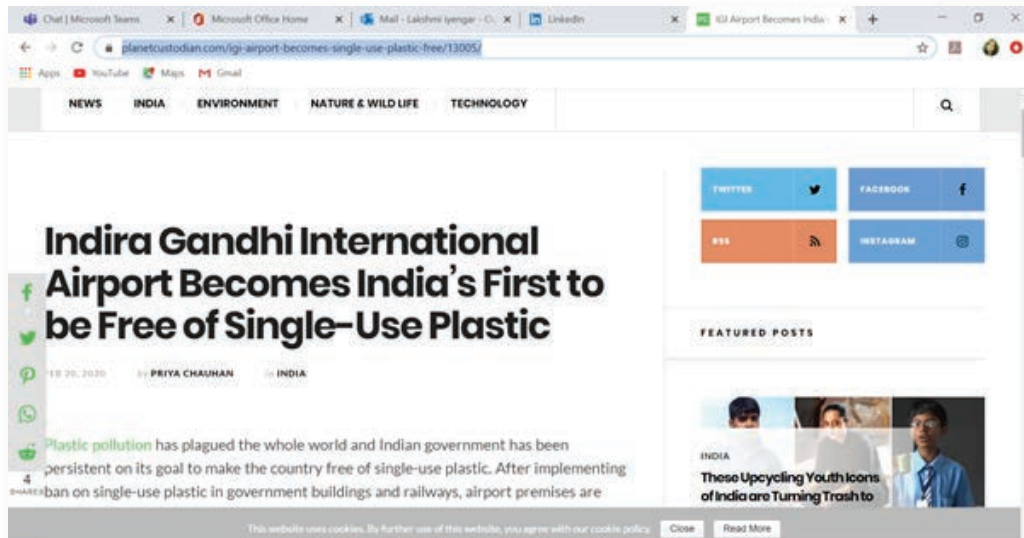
Chat | Microsoft Teams × Microsoft Office Home × Mail - Lakshmi Iyengar - O × LinkedIn × IGI Airport Becomes India × +

planetcustodian.com/igi-airport-becomes-single-use-plastic-free/13005/

Apps YouTube Maps Gmail

NEWS INDIA ENVIRONMENT NATURE & WILD LIFE TECHNOLOGY

TWITTER FACEBOOK

RSS INSTAGRAM

Indira Gandhi International Airport Becomes India's First to be Free of Single-Use Plastic

FEATURED POSTS

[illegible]EB 20, 2020 by PRIYA CHAUHAN in INDIA

Plastic pollution has plagued the whole world and Indian government has been persistent on its goal to make the country free of single-use plastic. After implementing ban on single-use plastic in government buildings and railways, airport premises are

4 SHARES

INDIA

These Upcycling Youth Icons of India are Turning Trash to

This website uses cookies. By further use of this website, you agree with our cookie policy. Close Read More